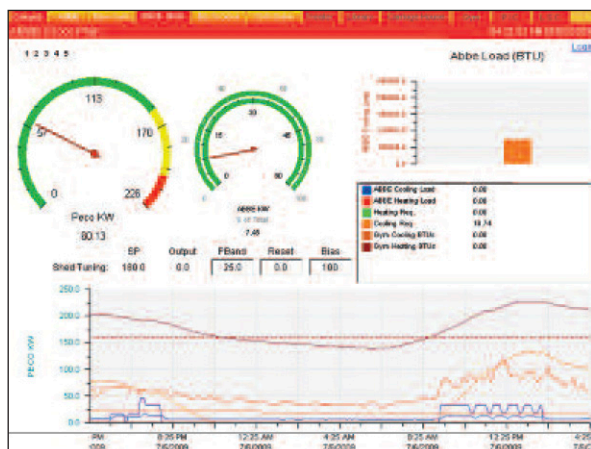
1 2 3 4 5

Abbe Load (BTU)

Log

113
57
170
0
226
Peco KW
80.13

30
15
45
0
60
Abbe KW
7.45

| | |
|---|---|
| ABBE Cooling Load | 0.00 |
| ABBE Heating Load | 0.00 |
| Heating Req. | 0.00 |
| Cooling Req. | 18.74 |
| Dyn Cooling BTUs | 0.00 |
| Dyn Heating BTUs | 0.00 |

| | SP | Output | PBand | Reset | Bias |
|---|---|---|---|---|---|
| Shed Tuning: | 180.0 | 0.0 | 25.0 | 0.0 | 100 |

250.0
200.0
150.0
100.0
50.0
0.0
PECO KW

PM
8:25 PM 7/6/2009
12:25 AM 7/6/2009
4:25 AM 7/6/2009
8:25 AM 7/6/2009
12:25 PM 7/6/2009
4:25